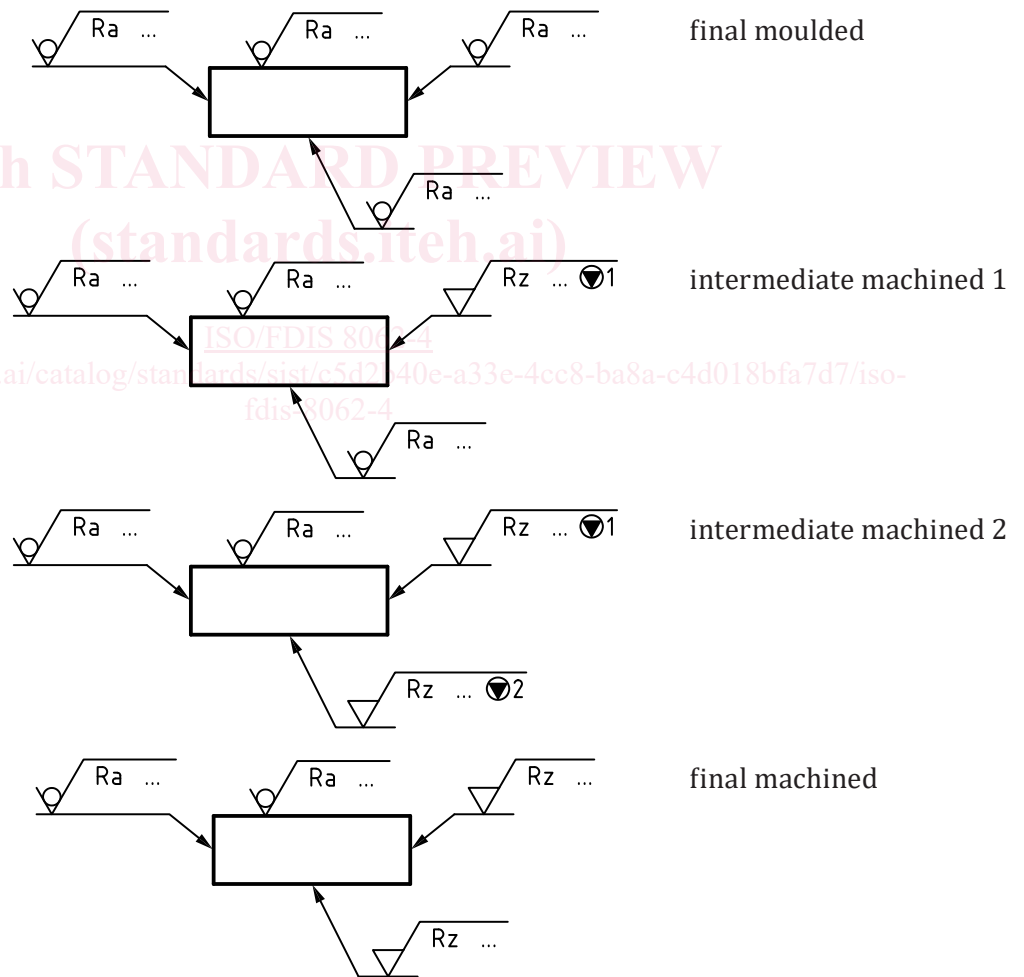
Ra ...
Ra ...
Ra ...
final moulded

Ra ...

h STANDARD PREVIEW
(standards.iteh.ai)

Ra ...
Ra ...
Rz ... 1
intermediate machined 1

ISO/FDIS 8062-4
ai/catalog/standards/sist/c5d2b40e-a33e-4cc8-ba8a-c4d018bfa7d7/iso-fdis-8062-4

Ra ...

Ra ...
Ra ...
Rz ... 1
intermediate machined 2

Rz ... 2

Ra ...
Ra ...
Rz ...
final machined

Rz ...